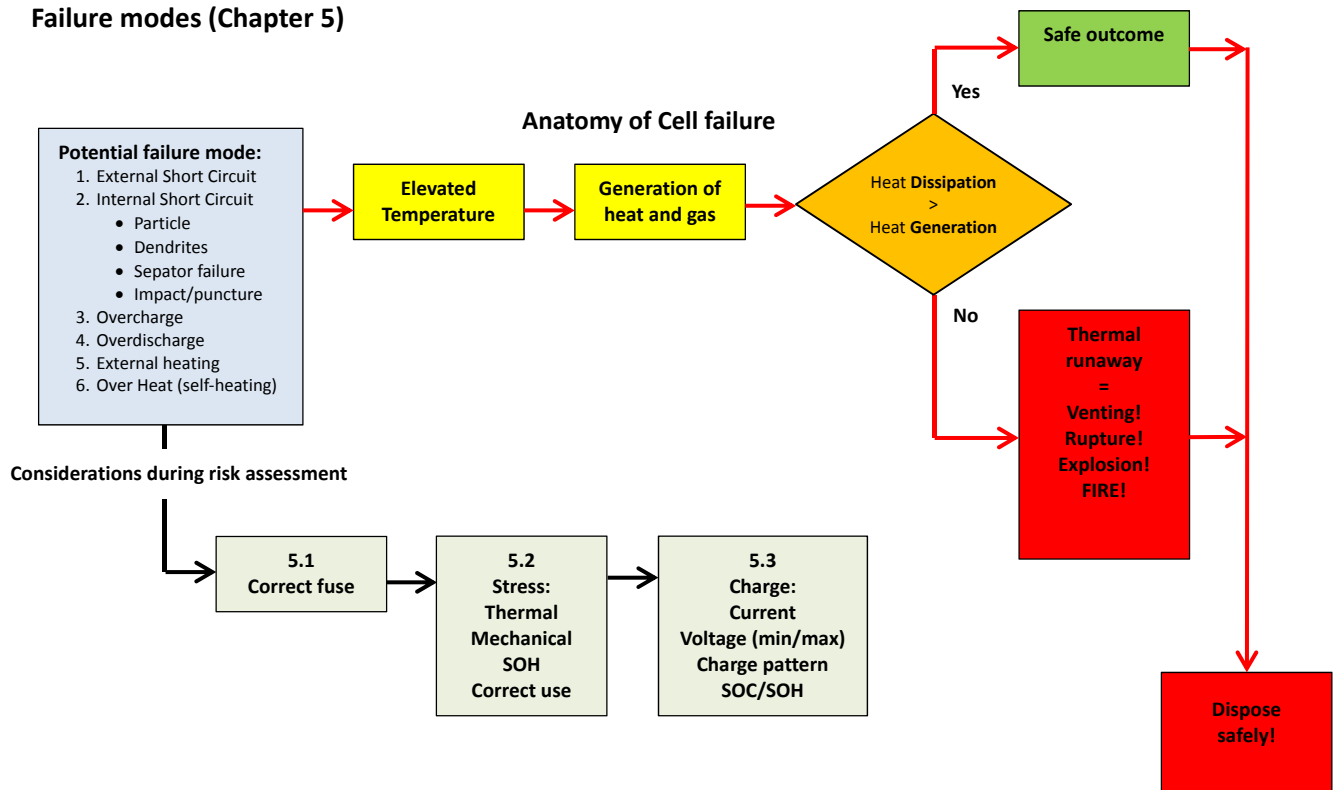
Failure modes (Chapter 5)

Anatomy of Cell failure

Potential failure mode:
1. External Short Circuit
2. Internal Short Circuit
• Particle
• Dendrites
• Sepator failure
• Impact/puncture
3. Overcharge
4. Overdischarge
5. External heating
6. Over Heat (self-heating)

Elevated Temperature

Generation of heat and gas

Heat Dissipation > Heat Generation

Yes

Safe outcome

No

Thermal runaway = Venting! Rupture! Explosion! FIRE!

Dispose safely!

Considerations during risk assessment

5.1
Correct fuse

5.2
Stress:
Thermal
Mechanical
SOH
Correct use

5.3
Charge:
Current
Voltage (min/max)
Charge pattern
SOC/SOH